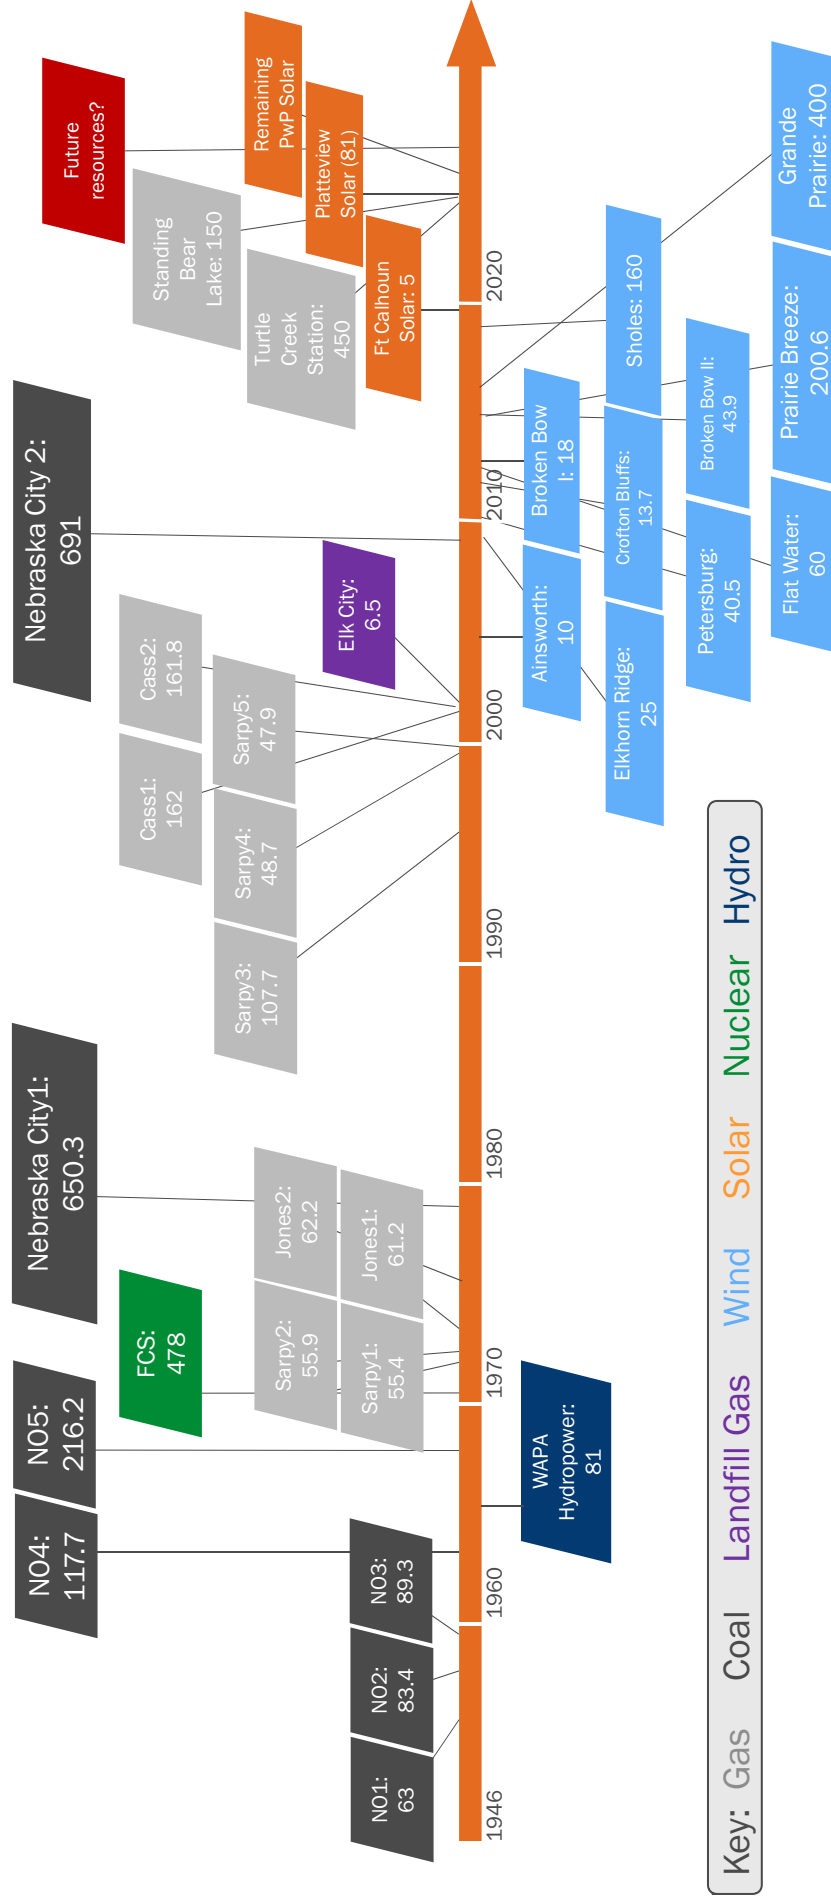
Future resources?

Remaining PwP Solar

Platteview Solar (81)

Standing Bear Lake: 150

Turtle Creek Station: 450

Ft Calhoun Solar: 5

Nebraska City 2: 691

Cass2: 161.8

Sarpy5: 47.9

Cass1: 162

Sarpy4: 48.7

Sarpy3: 107.7

Elk City: 6.5

Nebraska City1: 650.3

Jones2: 62.2

Jones1: 61.2

FCS: 478

Sarpy2: 55.9

Sarpy1: 55.4

NO5: 216.2

NO4: 117.7

NO3: 89.3

NO2: 83.4

NO1: 63

WAPA Hydropower: 81

1946

1960

1970

1980

1990

2000

2010

2020

Grande Prairie: 400

Sholes: 160

Broken Bow II: 43.9

Prairie Breeze: 200.6

Broken Bow I: 18

Crofton Bluffs: 13.7

Flat Water: 60

Petersburg: 40.5

Ainsworth: 10

Elkhorn Ridge: 25

Key: Gas Coal Landfill Gas Wind Solar Nuclear Hydro